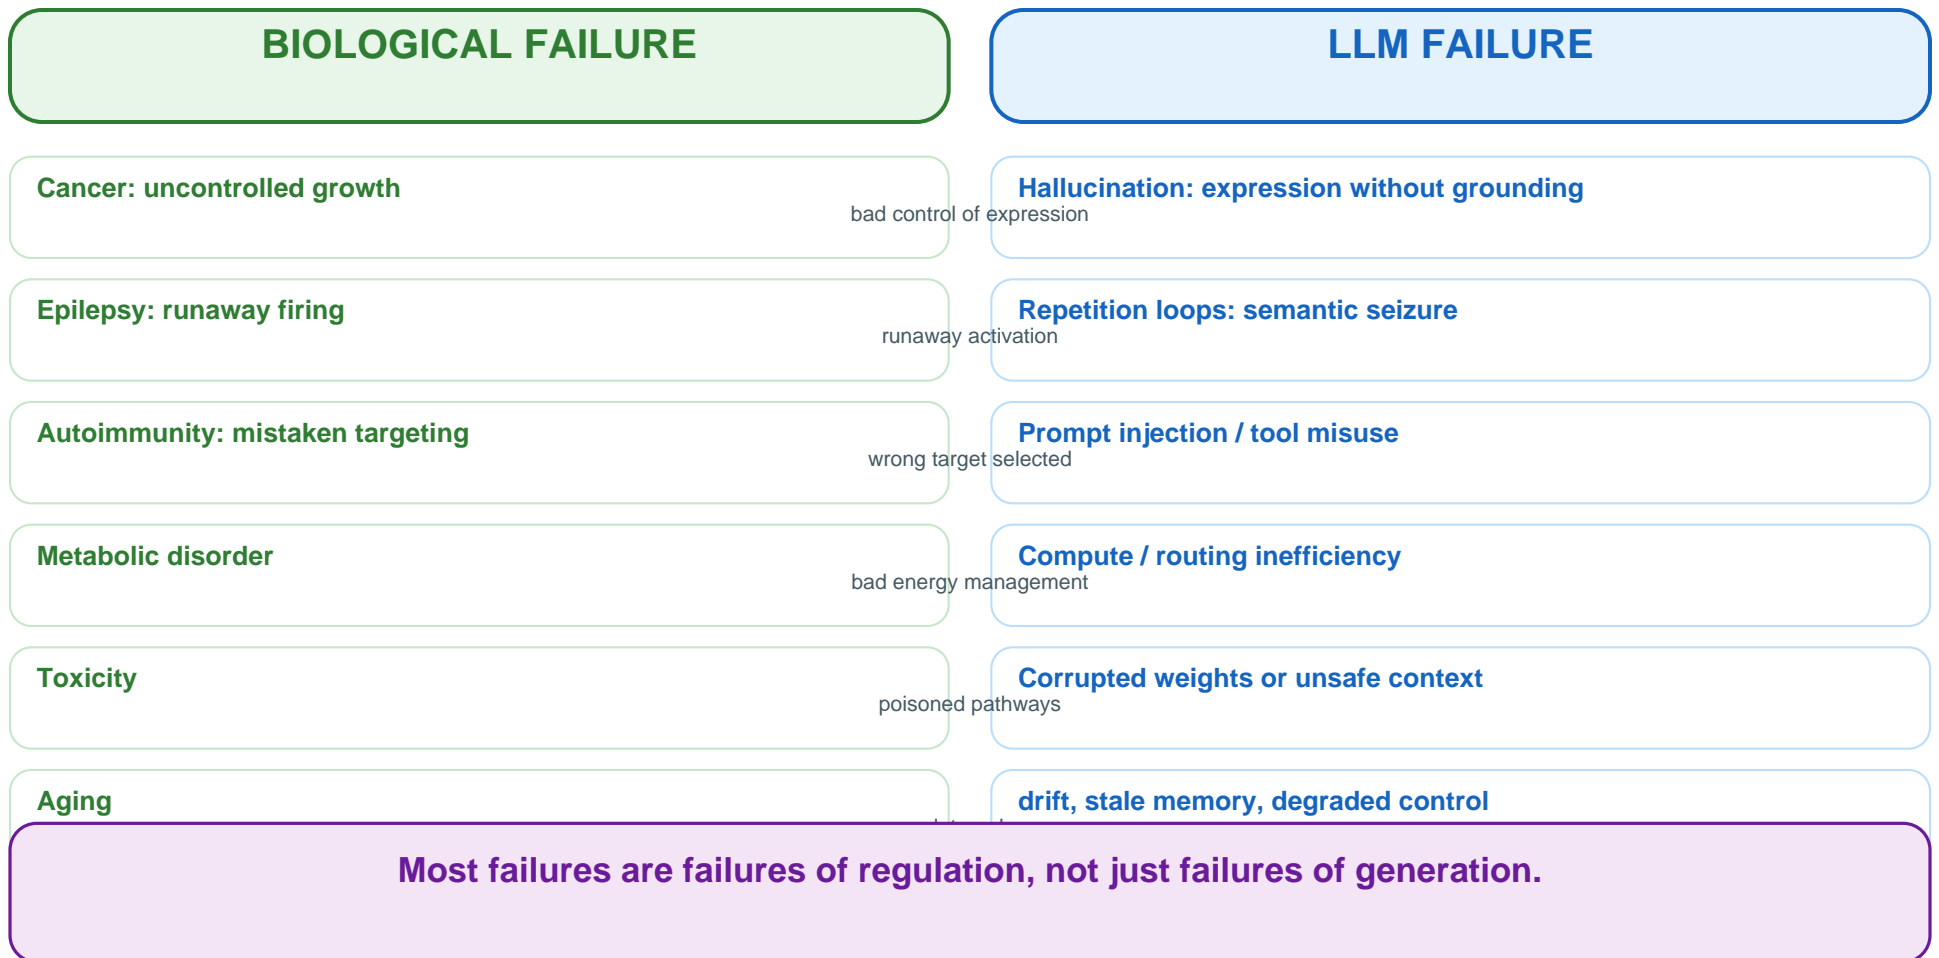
BIOLOGICAL FAILURE

LLM FAILURE

Cancer: uncontrolled growth

bad control of expression

Hallucination: expression without grounding

Epilepsy: runaway firing

runaway activation

Repetition loops: semantic seizure

Autoimmunity: mistaken targeting

wrong target selected

Prompt injection / tool misuse

Metabolic disorder

bad energy management

Compute / routing inefficiency

Toxicity

poisoned pathways

Corrupted weights or unsafe context

Aging

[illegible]

drift, stale memory, degraded control

Most failures are failures of regulation, not just failures of generation.